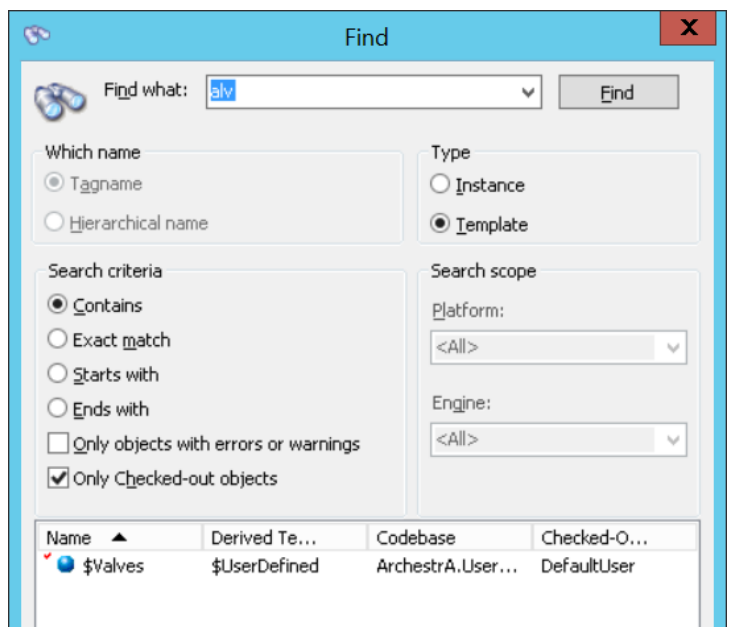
Find

Find what: alv

Find

Which name

Tagname

Hierarchical name

Type

Instance

Template

Search criteria

Contains

Exact match

Starts with

Ends with

Only objects with errors or warnings

Only Checked-out objects

Search scope

Platform:

<All>

Engine:

<All>

| Name | Derived Te... | Codebase | Checked-O... |
|---|---|---|---|
| $Valves | $UserDefined | ArchestrA.User... | DefaultUser |